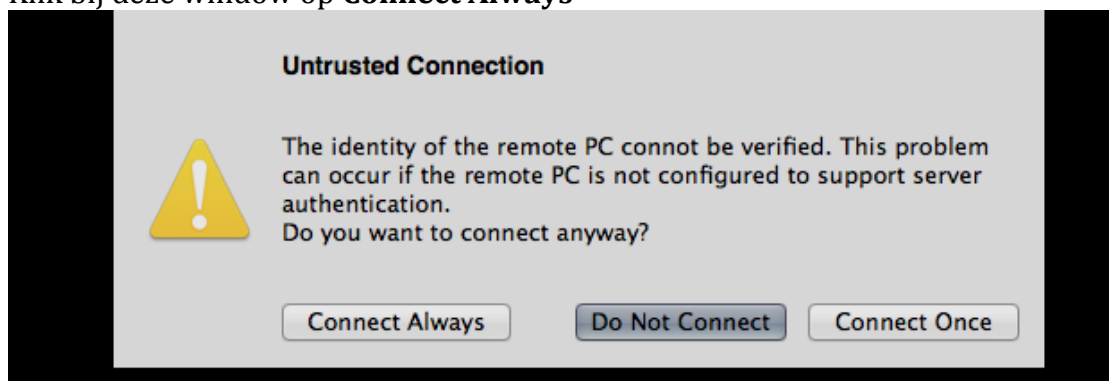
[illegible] bij deze window op **Connect Always**

**Untrusted Connection**

The identity of the remote PC connot be verified. This problem can occur if the remote PC is not configured to support server authentication.
Do you want to connect anyway?

Connect Always | Do Not Connect | Connect Once